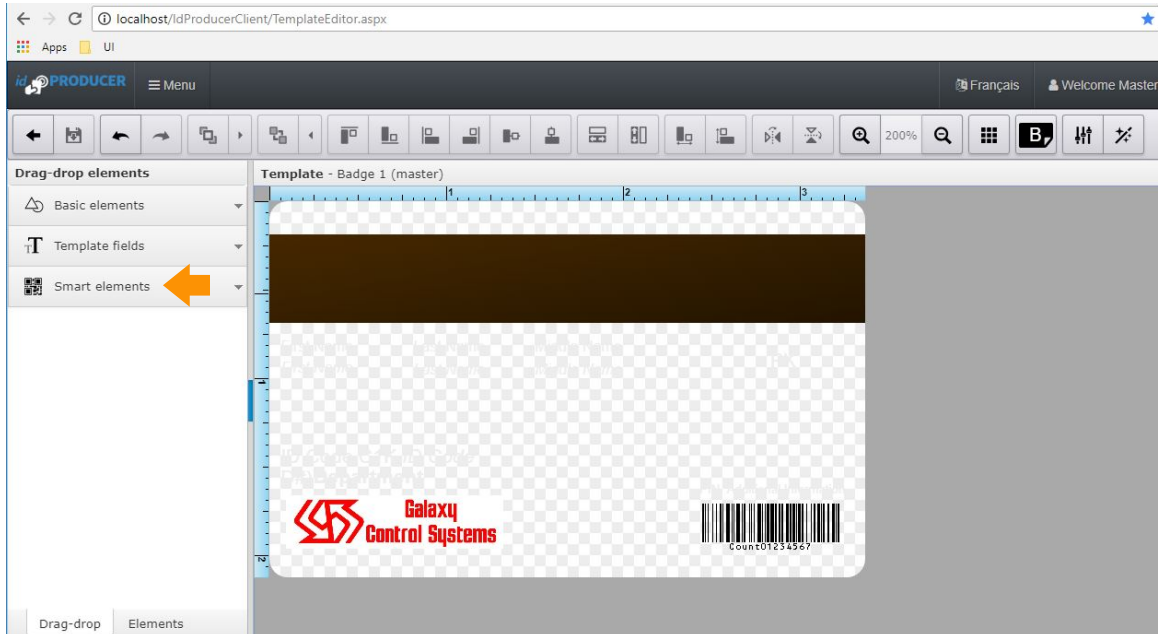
localhost/IdProducerClient/TemplateEditor.aspx

Apps UI

id PRODUCER ≡ Menu

Français Welcome Master

200%

B

Drag-drop elements

Basic elements

Template fields

Smart elements

Template - Badge 1 (master)

1 2 3

1

2

Galaxy Control Systems

Count01234567

Drag-drop Elements